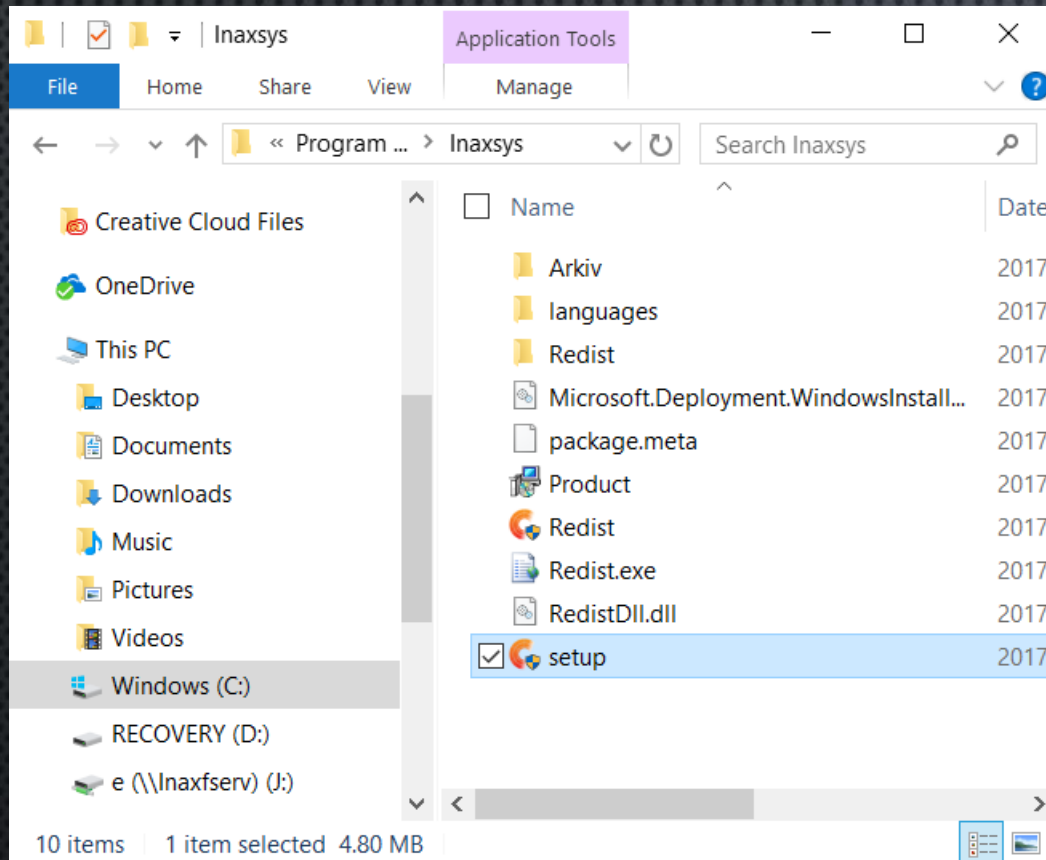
Inaxsys
Application Tools
File Home Share View Manage
« Program ... > Inaxsys
Search Inaxsys
Creative Cloud Files
OneDrive
This PC
Desktop
Documents
Downloads
Music
Pictures
Videos
Windows (C:)
RECOVERY (D:)
e (\\Inaxfserv) (J:)

| Name | Date |
|---|---|
| Arkiv | 2017 |
| languages | 2017 |
| Redist | 2017 |
| Microsoft.Deployment.WindowsInstall... | 2017 |
| package.meta | 2017 |
| Product | 2017 |
| Redist | 2017 |
| Redist.exe | 2017 |
| RedistDll.dll | 2017 |
| setup | 2017 |

10 items 1 item selected 4.80 MB